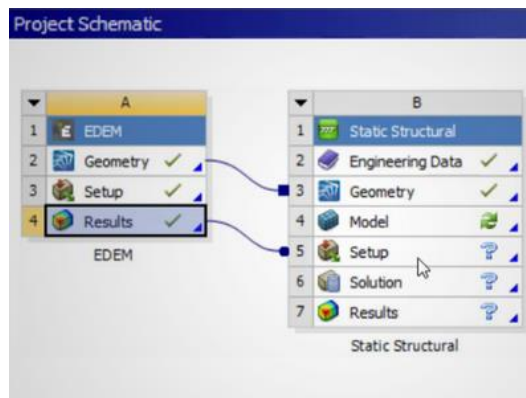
Project Schematic

| | A |
|---|---|
| 1 | EDEM |
| 2 | Geometry |
| 3 | Setup |
| 4 | Results |

EDEM

| | B |
|---|---|
| 1 | Static Structural |
| 2 | Engineering Data |
| 3 | Geometry |
| 4 | Model |
| 5 | Setup |
| 6 | Solution |
| 7 | Results |

Static Structural